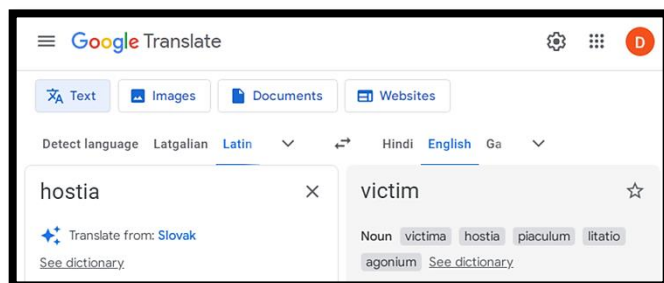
Google Translate

D

Text Images Documents Websites

Detect language Latgalian Latin

Hindi English Ga

hostia

Translate from: Slovak

See dictionary

victim

Noun victima hostia piaculum litatio agonium See dictionary